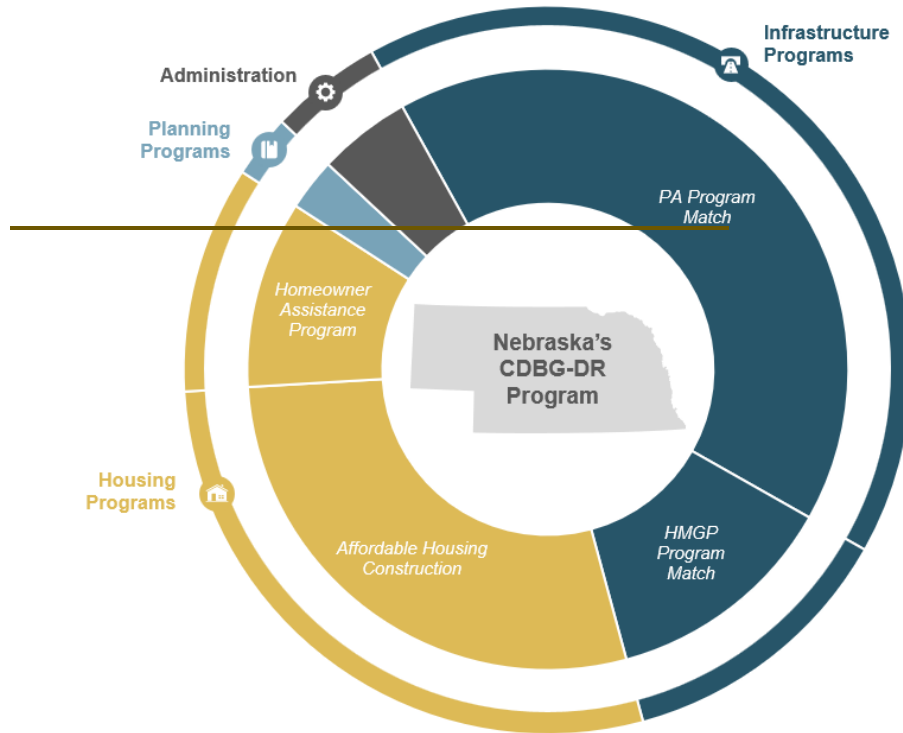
Infrastructure Programs

Administration

Planning Programs

PA Program Match

Homeowner Assistance Program

Nebraska's CDBG-DR Program

Housing Programs

HMGP Program Match

Affordable Housing Construction